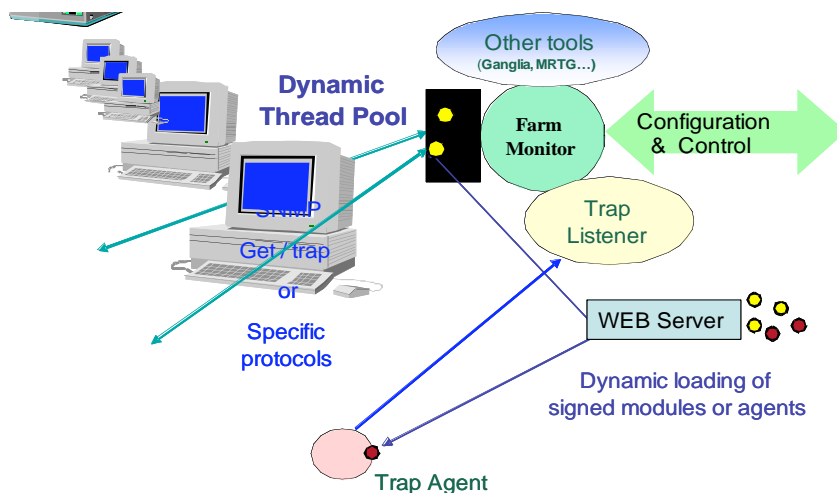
Other tools
(Ganglia, MRTG…)

Dynamic Thread Pool

Farm Monitor

Configuration & Control

Trap Listener

SNMP Get / trap or Specific protocols

WEB Server

Dynamic loading of signed modules or agents

Trap Agent